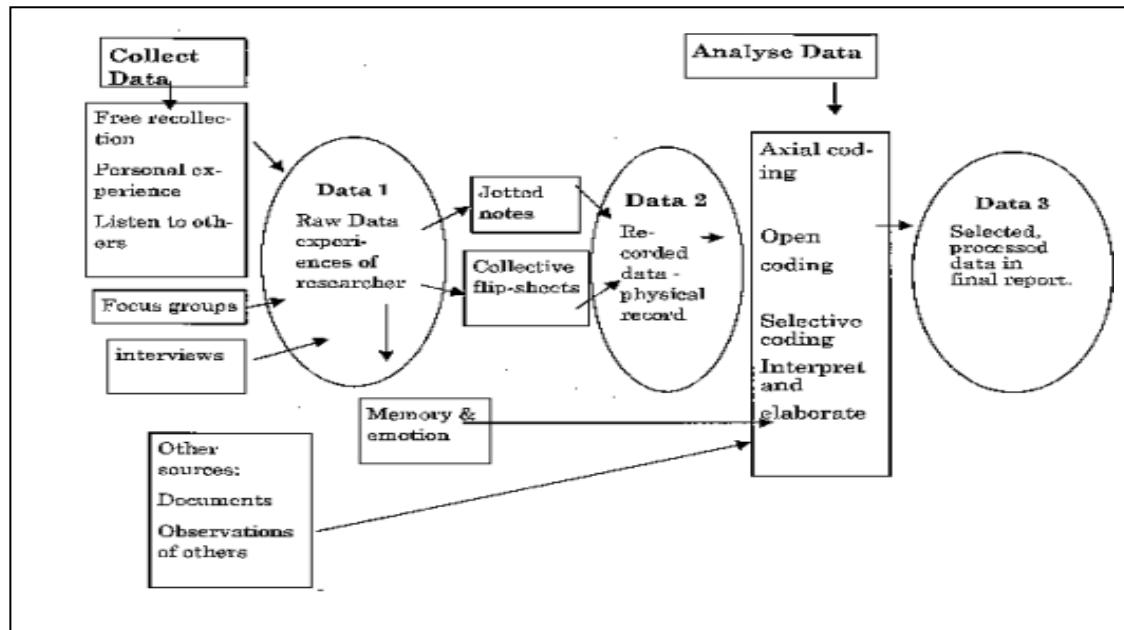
Collect Data

Free recollection

Personal experience

Listen to others

Focus groups

interviews

Data 1

Raw Data experiences of researcher

Jotted notes

Collective flip-sheets

Memory & emotion

Other sources:

Documents

Observations of others

Data 2

Recorded data - physical record

Analyse Data

Axial coding

Open coding

Selective coding

Interpret and elaborate

Data 3

Selected, processed data in final report.